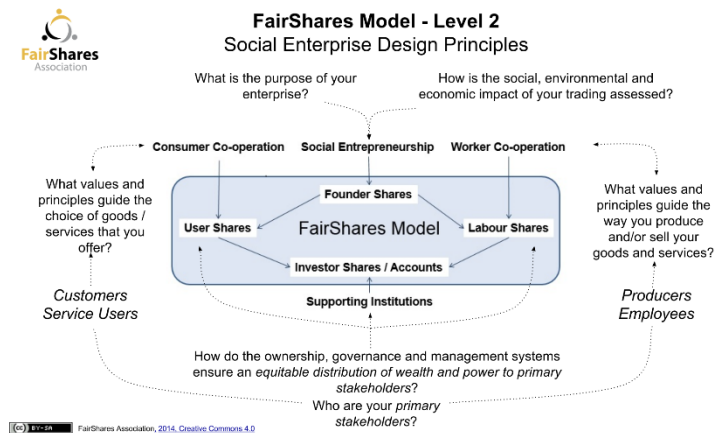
FairShares Association

FairShares Model - Level 2
Social Enterprise Design Principles

What is the purpose of your enterprise?

How is the social, environmental and economic impact of your trading assessed?

Consumer Co-operation

Social Entrepreneurship

Worker Co-operation

What values and principles guide the choice of goods / services that you offer?

Founder Shares

User Shares

FairShares Model

Labour Shares

Investor Shares / Accounts

What values and principles guide the way you produce and/or sell your goods and services?

Customers
Service Users

Supporting Institutions

Producers
Employees

How do the ownership, governance and management systems ensure an *equitable distribution of wealth and power to primary stakeholders*?

Who are your *primary stakeholders*?

BY-SA

FairShares Association, 2014, Creative Commons 4.0